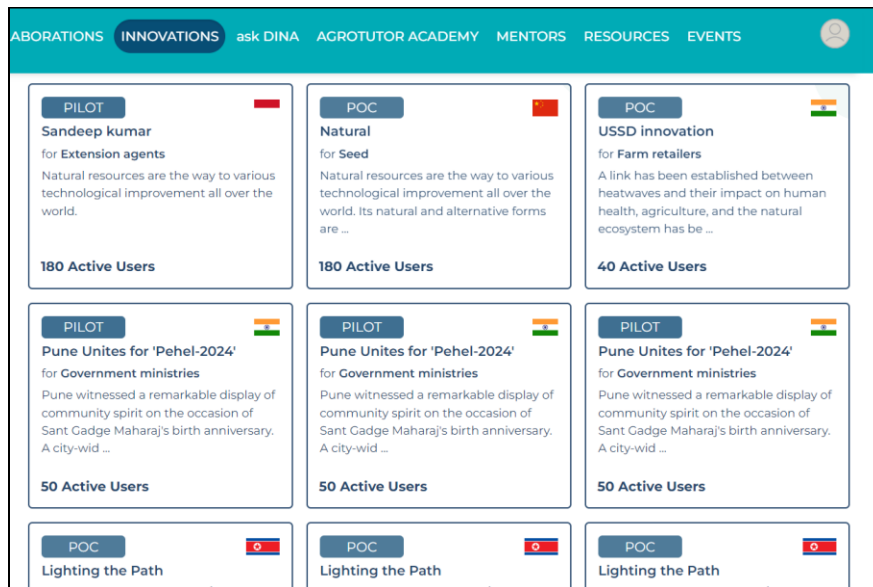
ABORATIONS INNOVATIONS ask DINA AGROTUTOR ACADEMY MENTORS RESOURCES EVENTS

PILOT
Sandeep kumar
for Extension agents
Natural resources are the way to various technological improvement all over the world.
180 Active Users

POC
Natural
for Seed
Natural resources are the way to various technological improvement all over the world. Its natural and alternative forms are ...
180 Active Users

POC
USSD innovation
for Farm retailers
A link has been established between heatwaves and their impact on human health, agriculture, and the natural ecosystem has be ...
40 Active Users

PILOT
Pune Unites for 'Pehel-2024'
for Government ministries
Pune witnessed a remarkable display of community spirit on the occasion of Sant Gadge Maharaj's birth anniversary. A city-wid ...
50 Active Users

PILOT
Pune Unites for 'Pehel-2024'
for Government ministries
Pune witnessed a remarkable display of community spirit on the occasion of Sant Gadge Maharaj's birth anniversary. A city-wid ...
50 Active Users

PILOT
Pune Unites for 'Pehel-2024'
for Government ministries
Pune witnessed a remarkable display of community spirit on the occasion of Sant Gadge Maharaj's birth anniversary. A city-wid ...
50 Active Users

POC
Lighting the Path

POC
Lighting the Path

POC
Lighting the Path